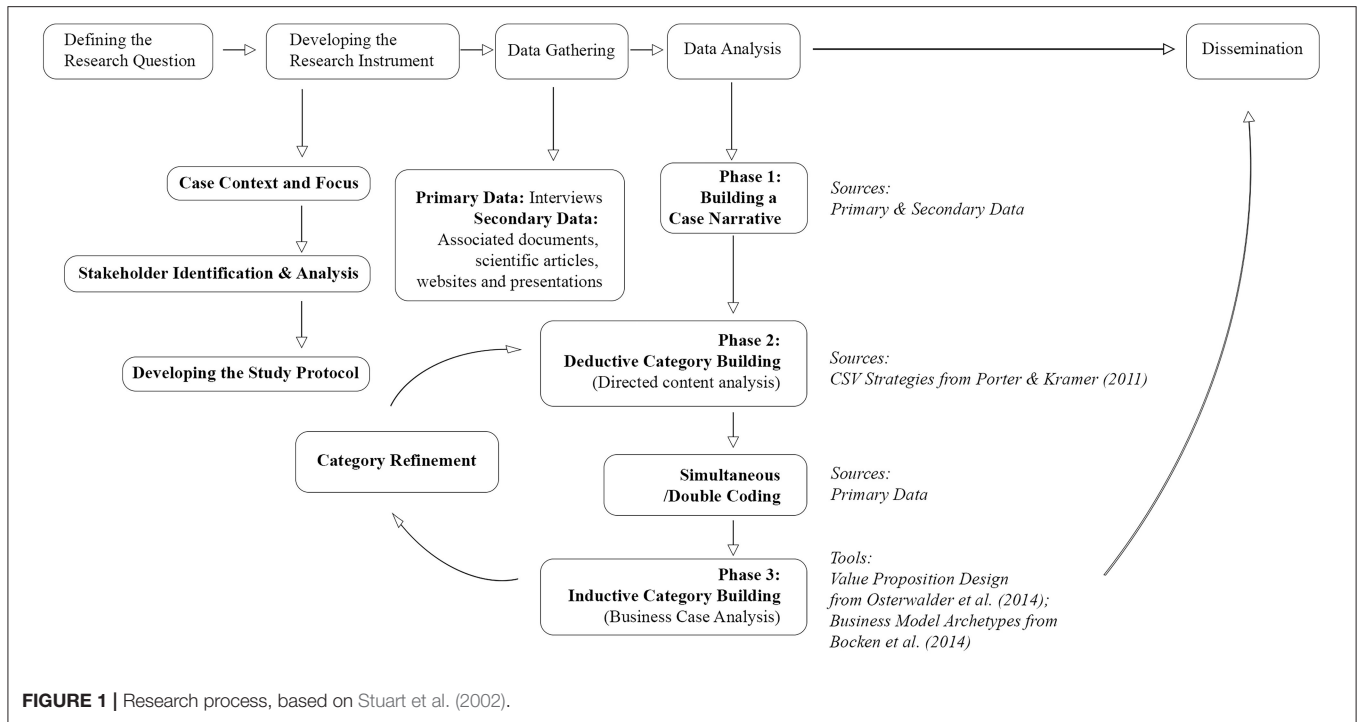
Defining the Research Question

Developing the Research Instrument

Data Gathering

Data Analysis

Dissemination

Case Context and Focus

Stakeholder Identification & Analysis

Developing the Study Protocol

Primary Data: Interviews
Secondary Data: Associated documents, scientific articles, websites and presentations

Phase 1: Building a Case Narrative

Sources:
Primary & Secondary Data

Phase 2: Deductive Category Building (Directed content analysis)

Sources:
CSV Strategies from Porter & Kramer (2011)

Category Refinement

Simultaneous /Double Coding

Sources:
Primary Data

Phase 3: Inductive Category Building (Business Case Analysis)

Tools:
Value Proposition Design from Osterwalder et al. (2014);
Business Model Archetypes from Bocken et al. (2014)

FIGURE 1 | Research process, based on Stuart et al. (2002).